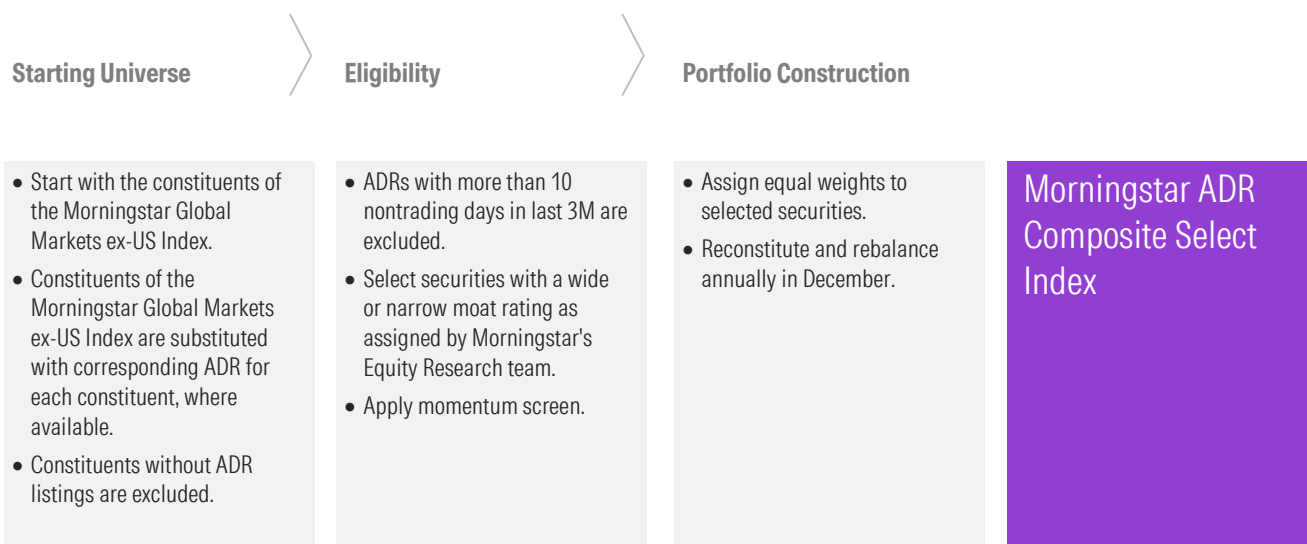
Starting Universe

Eligibility

Portfolio Construction

- Start with the constituents of the Morningstar Global Markets ex-US Index.
- Constituents of the Morningstar Global Markets ex-US Index are substituted with corresponding ADR for each constituent, where available.
- Constituents without ADR listings are excluded.

- ADRs with more than 10 nontrading days in last 3M are excluded.
- Select securities with a wide or narrow moat rating as assigned by Morningstar's Equity Research team.
- Apply momentum screen.

- Assign equal weights to selected securities.
- Reconstitute and rebalance annually in December.

Morningstar ADR Composite Select Index